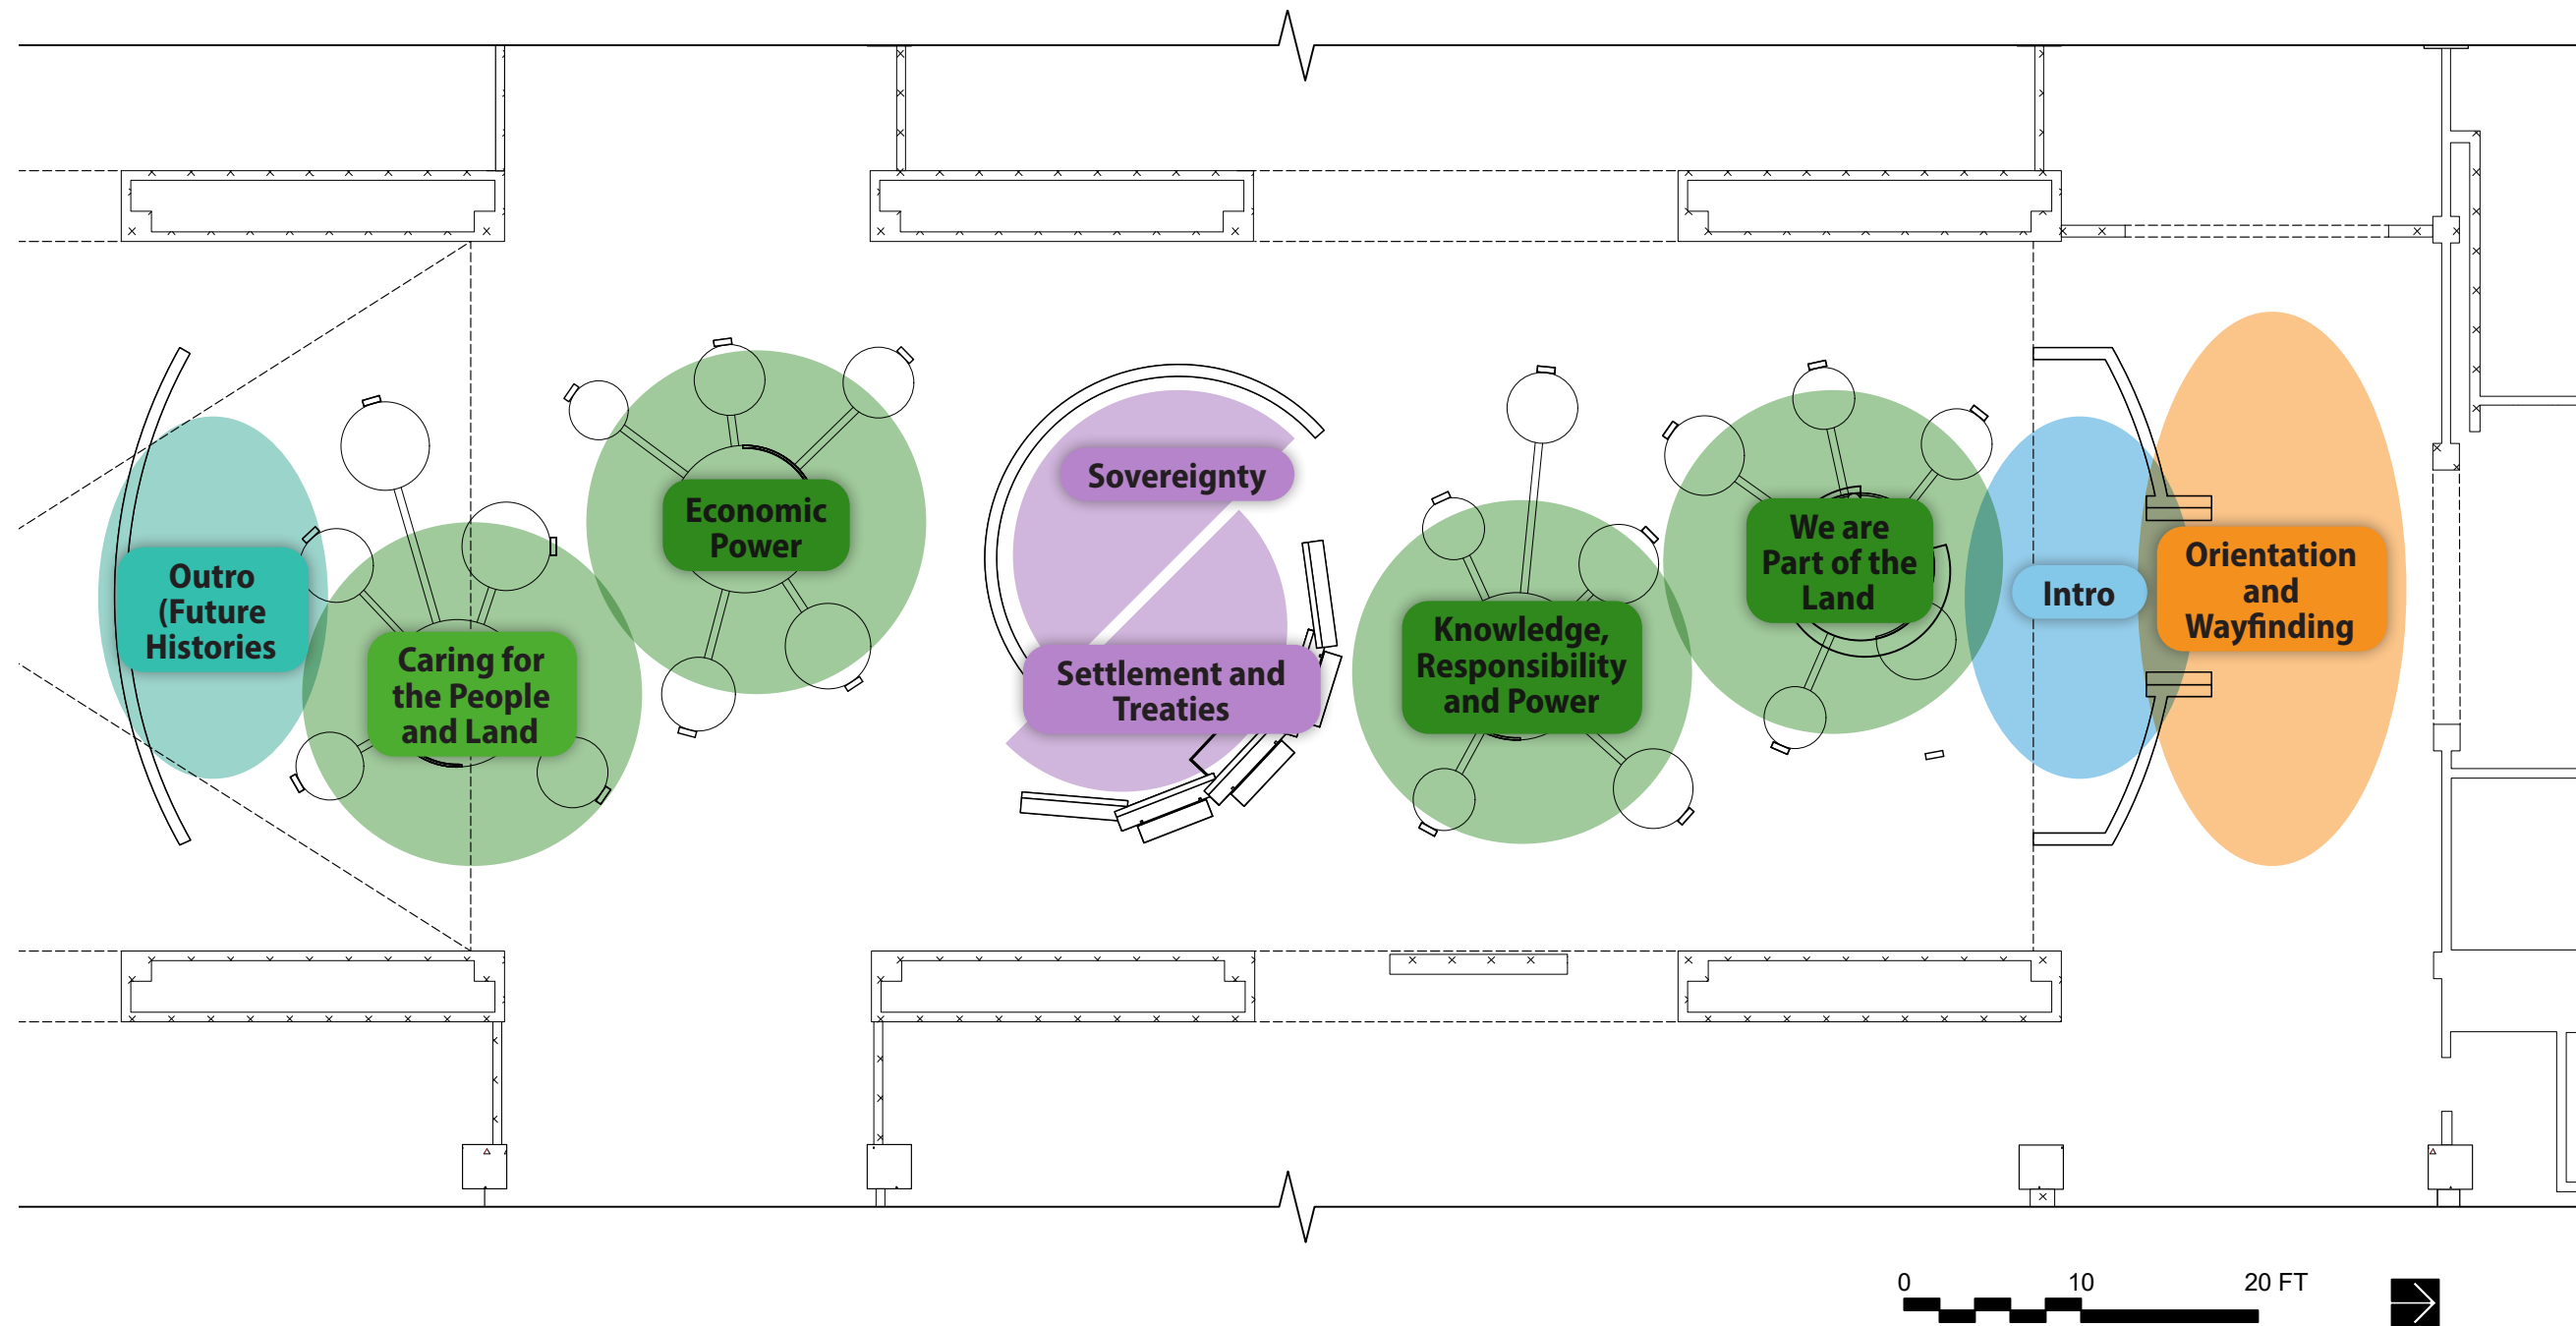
Outro (Future Histories

Caring for the People and Land

Economic Power

Sovereignty

Settlement and Treaties

Knowledge, Responsibility and Power

We are Part of the Land

Intro

Orientation and Wayfinding

0 10 20 FT